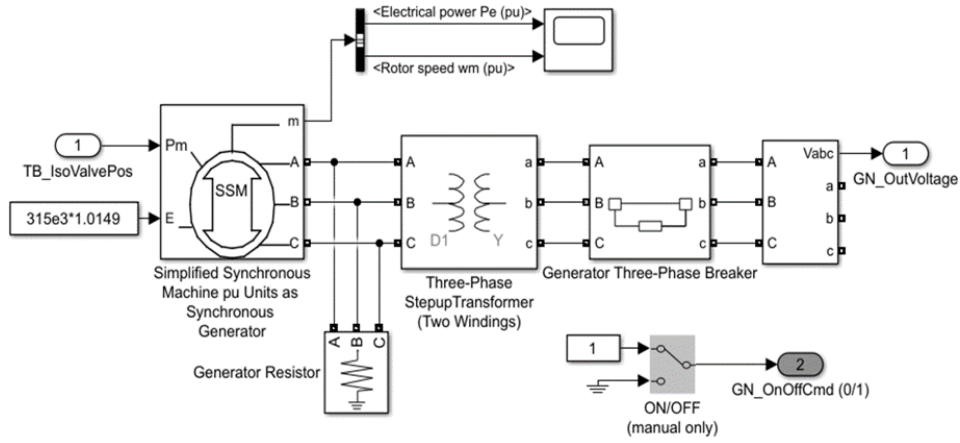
<Electrical power Pe (pu)>
<Rotor speed wm (pu)>

1
TB_IsoValvePos

315e3*1.0149

Pm
E
m
A
B
C
SSM

Simplified Synchronous Machine pu Units as Synchronous Generator

A
B
C
D1
Y
a
b
c

Three-Phase StepupTransformer (Two Windings)

A
B
C
a
b
c

Generator Three-Phase Breaker

A
B
C
Vabc
a
b
c

1
GN_OutVoltage

A B C
Generator Resistor

1

2
GN_OnOffCmd (0/1)

ON/OFF
(manual only)